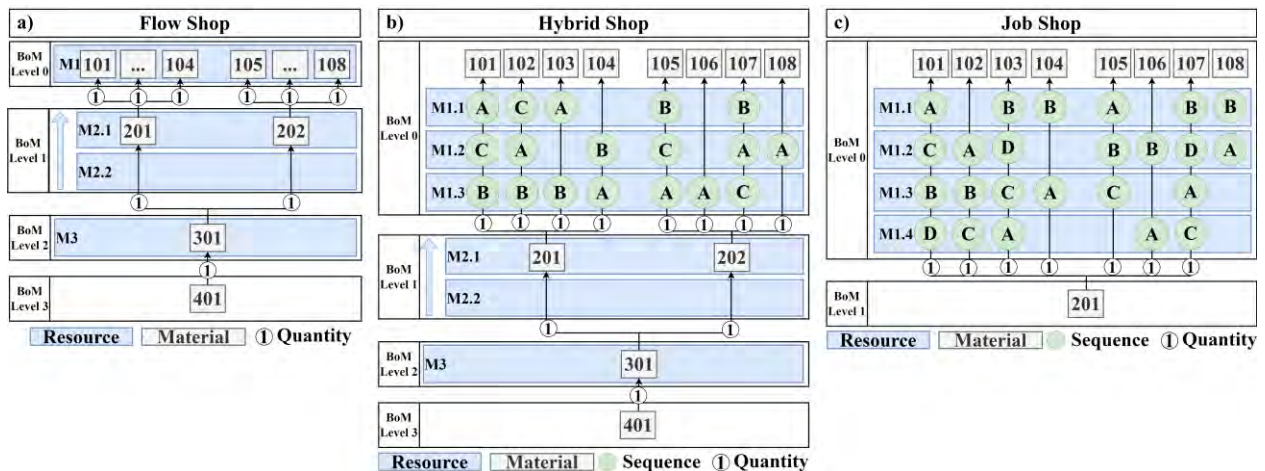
a) Flow Shop

BoM Level 0
M1 101 ... 104 105 ... 108
1 1 1 1 1 1

BoM Level 1
M2.1 201 202
M2.2
1 1

BoM Level 2
M3 301
1

BoM Level 3
401

Resource Material ① Quantity

b) Hybrid Shop

101 102 103 104 105 106 107 108

BoM Level 0
M1.1 A C A B B
M1.2 C A B C A A
M1.3 B B B A A A C
1 1 1 1 1 1 1 1

BoM Level 1
M2.1 201 202
M2.2
1 1

BoM Level 2
M3 301
1

BoM Level 3
401

Resource Material Sequence ① Quantity

c) Job Shop

101 102 103 104 105 106 107 108

BoM Level 0
M1.1 A B B A B B
M1.2 C A D B B D A
M1.3 B B C A C A
M1.4 D C A A C
1 1 1 1 1 1 1

BoM Level 1
201

Resource Material Sequence ① Quantity